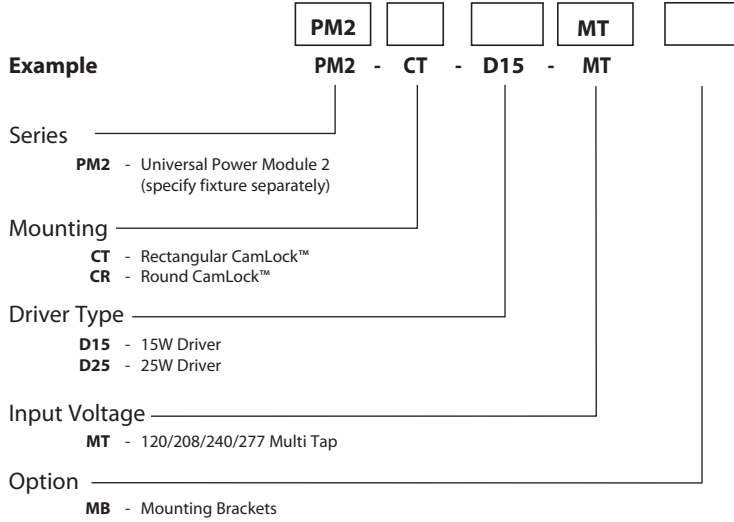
PM2 MT

**Example** PM2 - CT - D15 - MT

Series

PM2 - Universal Power Module 2 (specify fixture separately)

Mounting

CT - Rectangular CamLock™
CR - Round CamLock™

Driver Type

D15 - 15W Driver
D25 - 25W Driver

Input Voltage

MT - 120/208/240/277 Multi Tap

Option

MB - Mounting Brackets